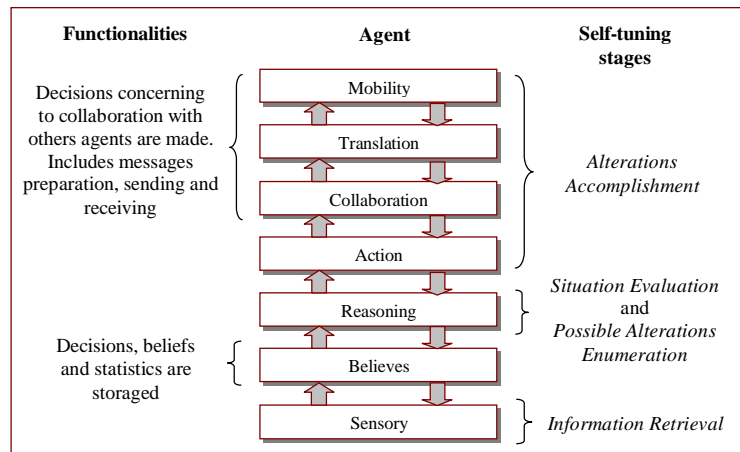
Functionalities

Agent

Self-tuning stages

Decisions concerning to collaboration with others agents are made. Includes messages preparation, sending and receiving

Decisions, beliefs and statistics are storaged

Mobility

Translation

Collaboration

Action

Reasoning

Believes

Sensory

Alterations Accomplishment

Situation Evaluation and Possible Alterations Enumeration

Information Retrieval